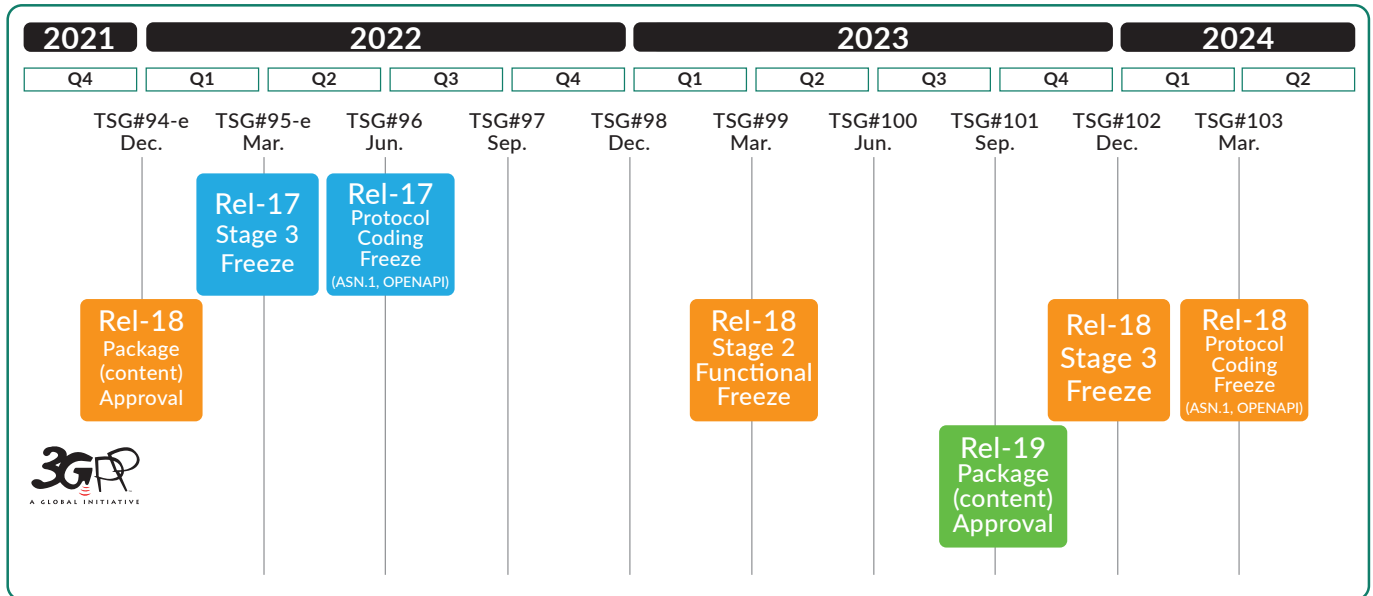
2021 2022 2023 2024

Q4 Q1 Q2 Q3 Q4 Q1 Q2 Q3 Q4 Q1 Q2

TSG#94-e Dec.

TSG#95-e Mar.

TSG#96 Jun.

TSG#97 Sep.

TSG#98 Dec.

TSG#99 Mar.

TSG#100 Jun.

TSG#101 Sep.

TSG#102 Dec.

TSG#103 Mar.

Rel-17 Stage 3 Freeze

Rel-17 Protocol Coding Freeze (ASN.1, OPENAPI)

Rel-18 Package (content) Approval

Rel-18 Stage 2 Functional Freeze

Rel-18 Stage 3 Freeze

Rel-18 Protocol Coding Freeze (ASN.1, OPENAPI)

Rel-19 Package (content) Approval

3GPP
A GLOBAL INITIATIVE